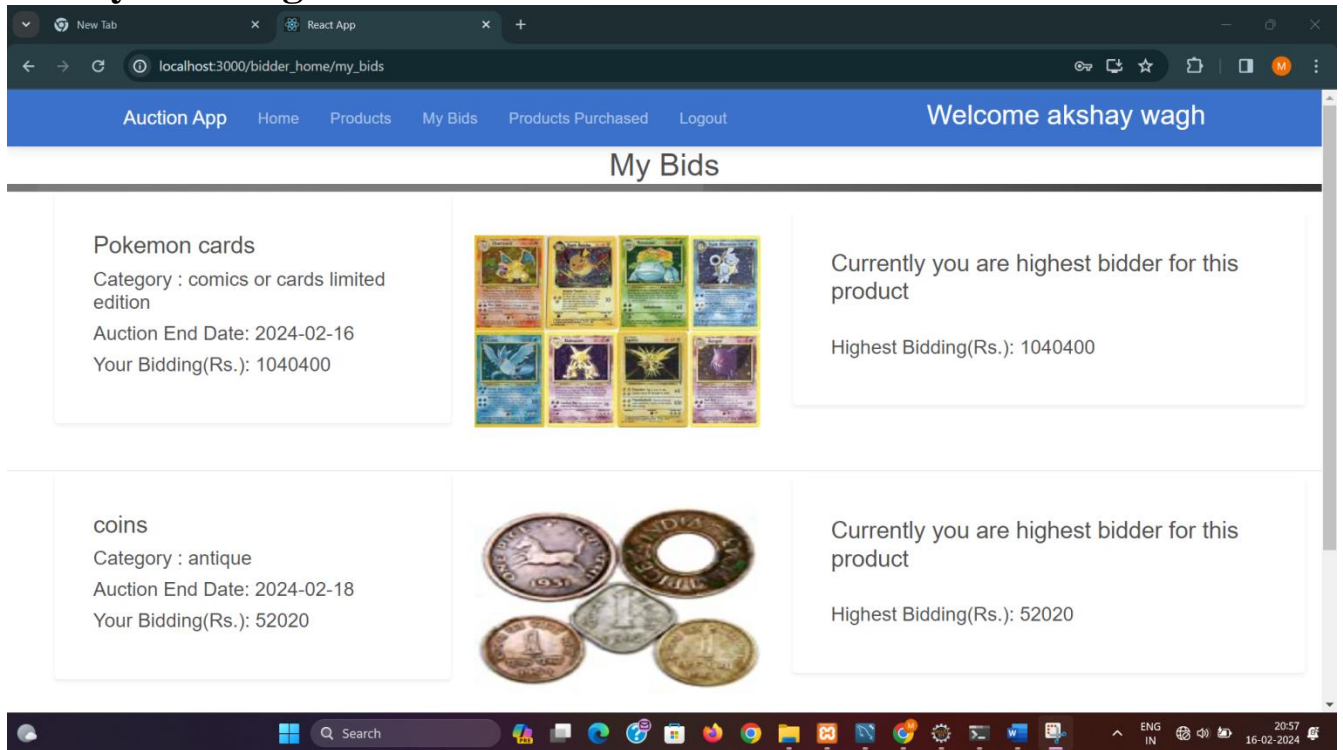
New Tab
React App
localhost:3000/bidder_home/my_bids

Auction App Home Products My Bids Products Purchased Logout
Welcome akshay wagh

My Bids

Pokemon cards
Category : comics or cards limited edition
Auction End Date: 2024-02-16
Your Bidding(Rs.): 1040400

Currently you are highest bidder for this product

Highest Bidding(Rs.): 1040400

coins
Category : antique
Auction End Date: 2024-02-18
Your Bidding(Rs.): 52020

Currently you are highest bidder for this product

Highest Bidding(Rs.): 52020

Search
ENG IN
20:57
16-02-2024